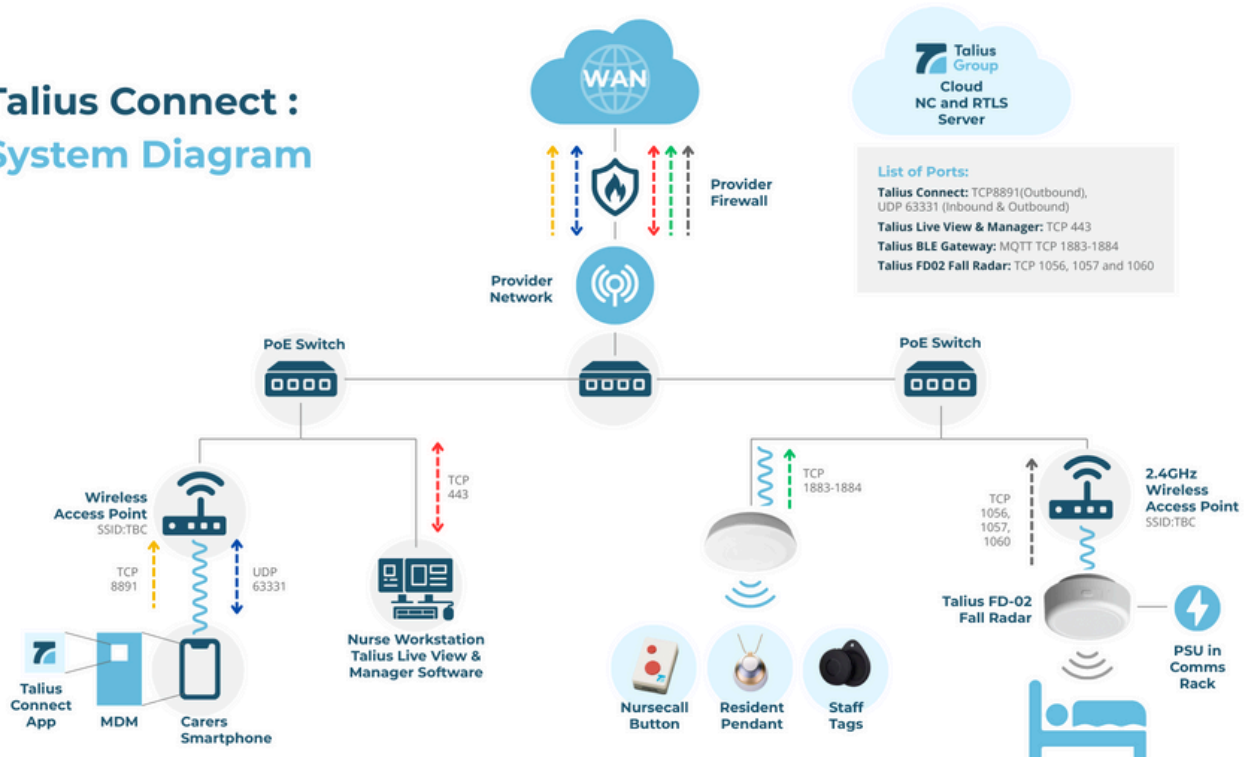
Talius Connect :
System Diagram

WAN

Talius Group
Cloud
NC and RTLS
Server

Provider
Firewall

List of Ports:
Talius Connect: TCP8891(Outbound), UDP 63331 (Inbound & Outbound)
Talius Live View & Manager: TCP 443
Talius BLE Gateway: MQTT TCP 1883-1884
Talius FD02 Fall Radar: TCP 1056, 1057 and 1060

Provider
Network

PoE Switch

PoE Switch

Wireless
Access Point
SSID:TBC

TCP
8891

UDP
63331

TCP
443

TCP
1883-1884

TCP
1056,
1057,
1060

2.4GHz
Wireless
Access Point
SSID:TBC

Talius
Connect
App

MDM

Carers
Smartphone

Nurse Workstation
Talius Live View &
Manager Software

Nursecall
Button

Resident
Pendant

Staff
Tags

Talius FD-02
Fall Radar

PSU in
Comms
Rack